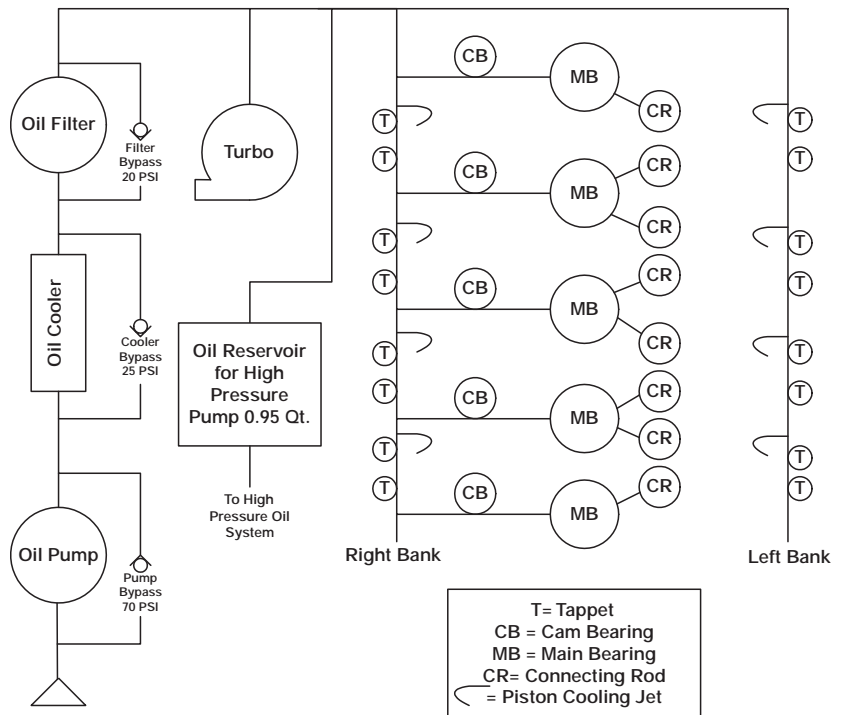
Oil Filter

Filter Bypass 20 PSI

Turbo

CB

MB

CR

T

T

CB

MB

CR

CR

T

T

CB

MB

CR

CR

T

T

CB

MB

CR

CR

T

T

CB

MB

CR

T

T

T

T

T

T

T

T

T

T

Oil Cooler

Cooler Bypass 25 PSI

Oil Reservoir for High Pressure Pump 0.95 Qt.

To High Pressure Oil System

Right Bank

Left Bank

Oil Pump

Pump Bypass 70 PSI

T= Tappet
CB = Cam Bearing
MB = Main Bearing
CR= Connecting Rod
= Piston Cooling Jet